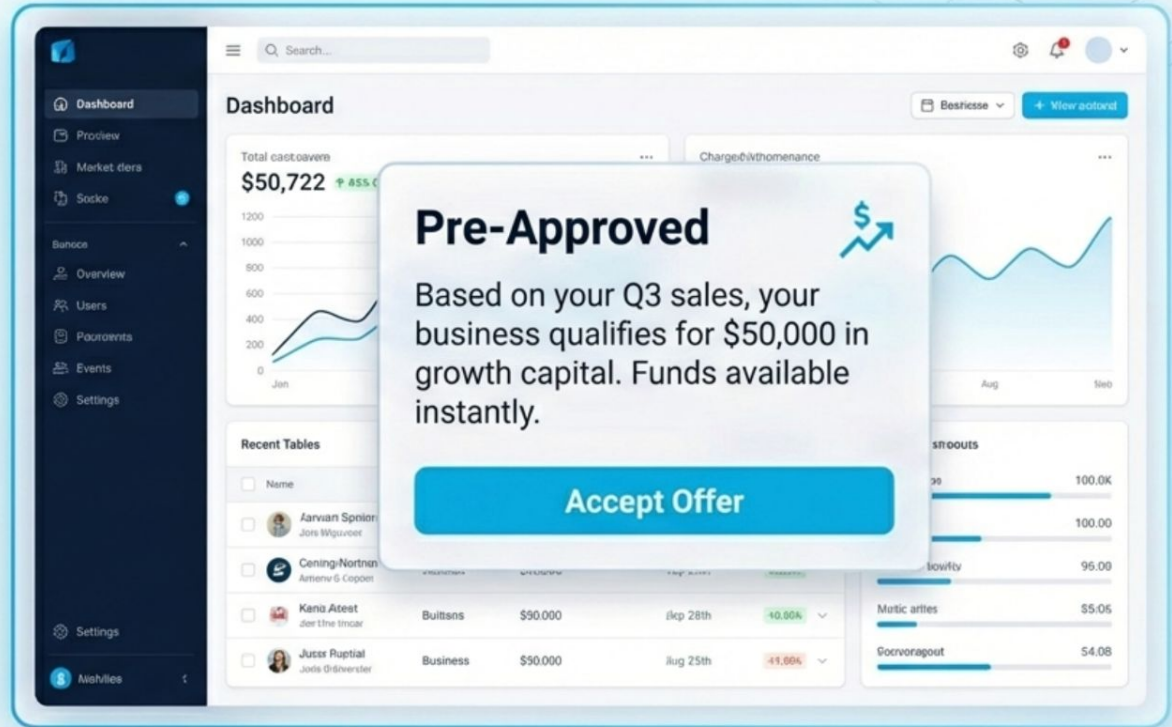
Search...

Dashboard
Proview
Market dera
Socke
Bance
Overview
Users
Pouronnts
Events
Settings
Settings
Mishlies

Dashboard
Beshiesse
+ View aotord

Total castoavere
$50,722 ↑ 855 C
1200
1000
800
600
400
200
0
Jan

Chargeithihomenance
Aug
Neb

Pre-Approved

Based on your Q3 sales, your business qualifies for $50,000 in growth capital. Funds available instantly.

Accept Offer

Recent Tables

Name
Aarvian Sproier
Jors Wguveer
Cening-Nortnsn
Ameny & Copoer
Kana Atest
der ttne tmcar
Buitsns
$90,000
Sep 28th
+0.00%
Jusss Ruptial
Joos Ordiverster
Business
$50,000
Jug 25th
-41.00%

stoouts
100.0K
100.00
bowty
96.00
Mutic aftes
$5.05
Gocrvoragout
54.08